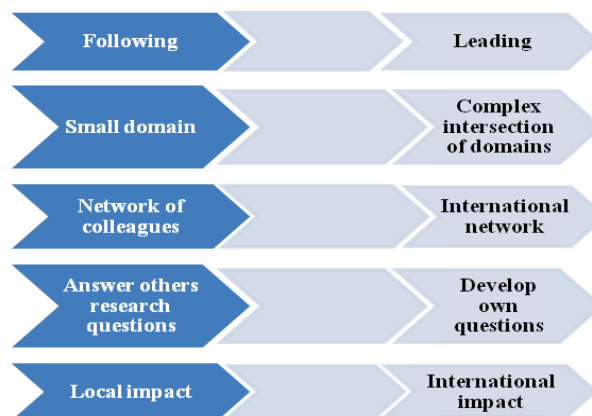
Following

Leading

Small domain

Complex intersection of domains

Network of colleagues

International network

Answer others research questions

Develop own questions

Local impact

International impact